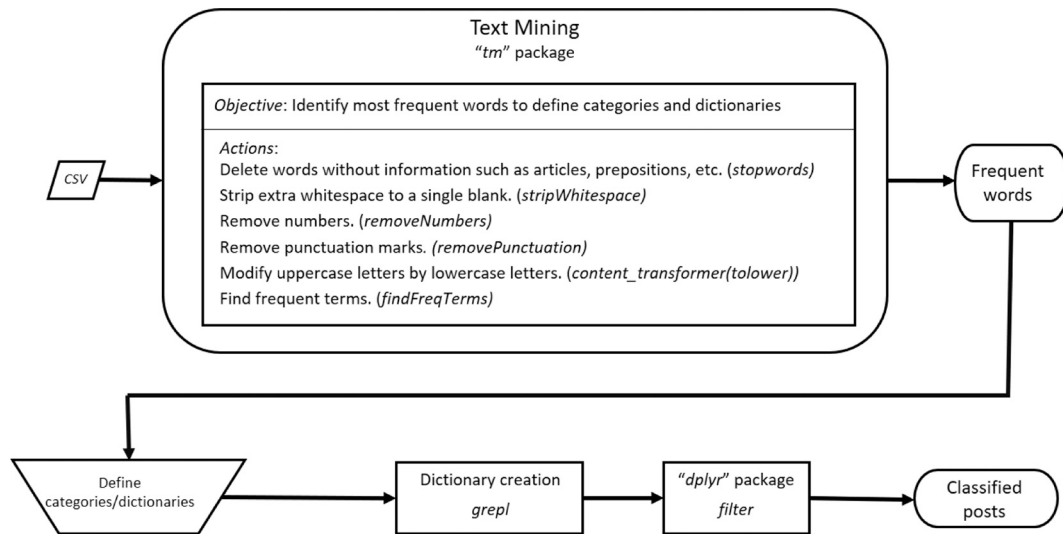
Text Mining
"tm" package

Objective: Identify most frequent words to define categories and dictionaries

Actions:
Delete words without information such as articles, prepositions, etc. (stopwords)
Strip extra whitespace to a single blank. (stripWhitespace)
Remove numbers. (removeNumbers)
Remove punctuation marks. (removePunctuation)
Modify uppercase letters by lowercase letters. (content_transformer(tolower))
Find frequent terms. (findFreqTerms)

CSV

Frequent words

Define categories/dictionaries

Dictionary creation
grepl

"dplyr" package
filter

Classified posts